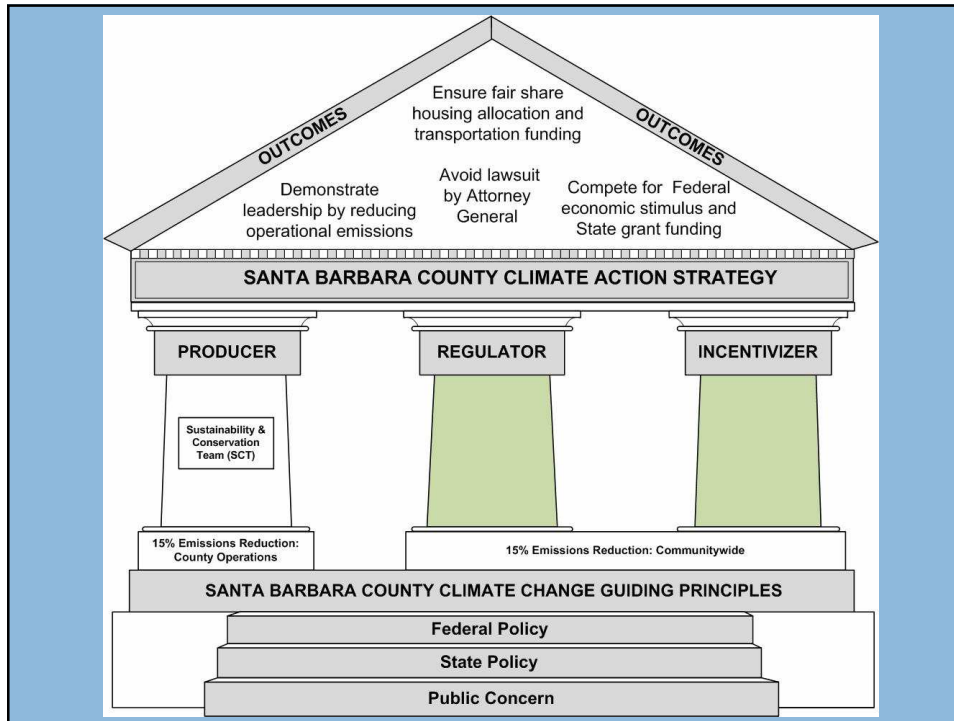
OUTCOMES

Ensure fair share housing allocation and transportation funding

OUTCOMES

Demonstrate leadership by reducing operational emissions

Avoid lawsuit by Attorney General

Compete for Federal economic stimulus and State grant funding

SANTA BARBARA COUNTY CLIMATE ACTION STRATEGY

PRODUCER

REGULATOR

INCENTIVIZER

Sustainability & Conservation Team (SCT)

15% Emissions Reduction: County Operations

15% Emissions Reduction: Communitywide

SANTA BARBARA COUNTY CLIMATE CHANGE GUIDING PRINCIPLES

Federal Policy

State Policy

Public Concern